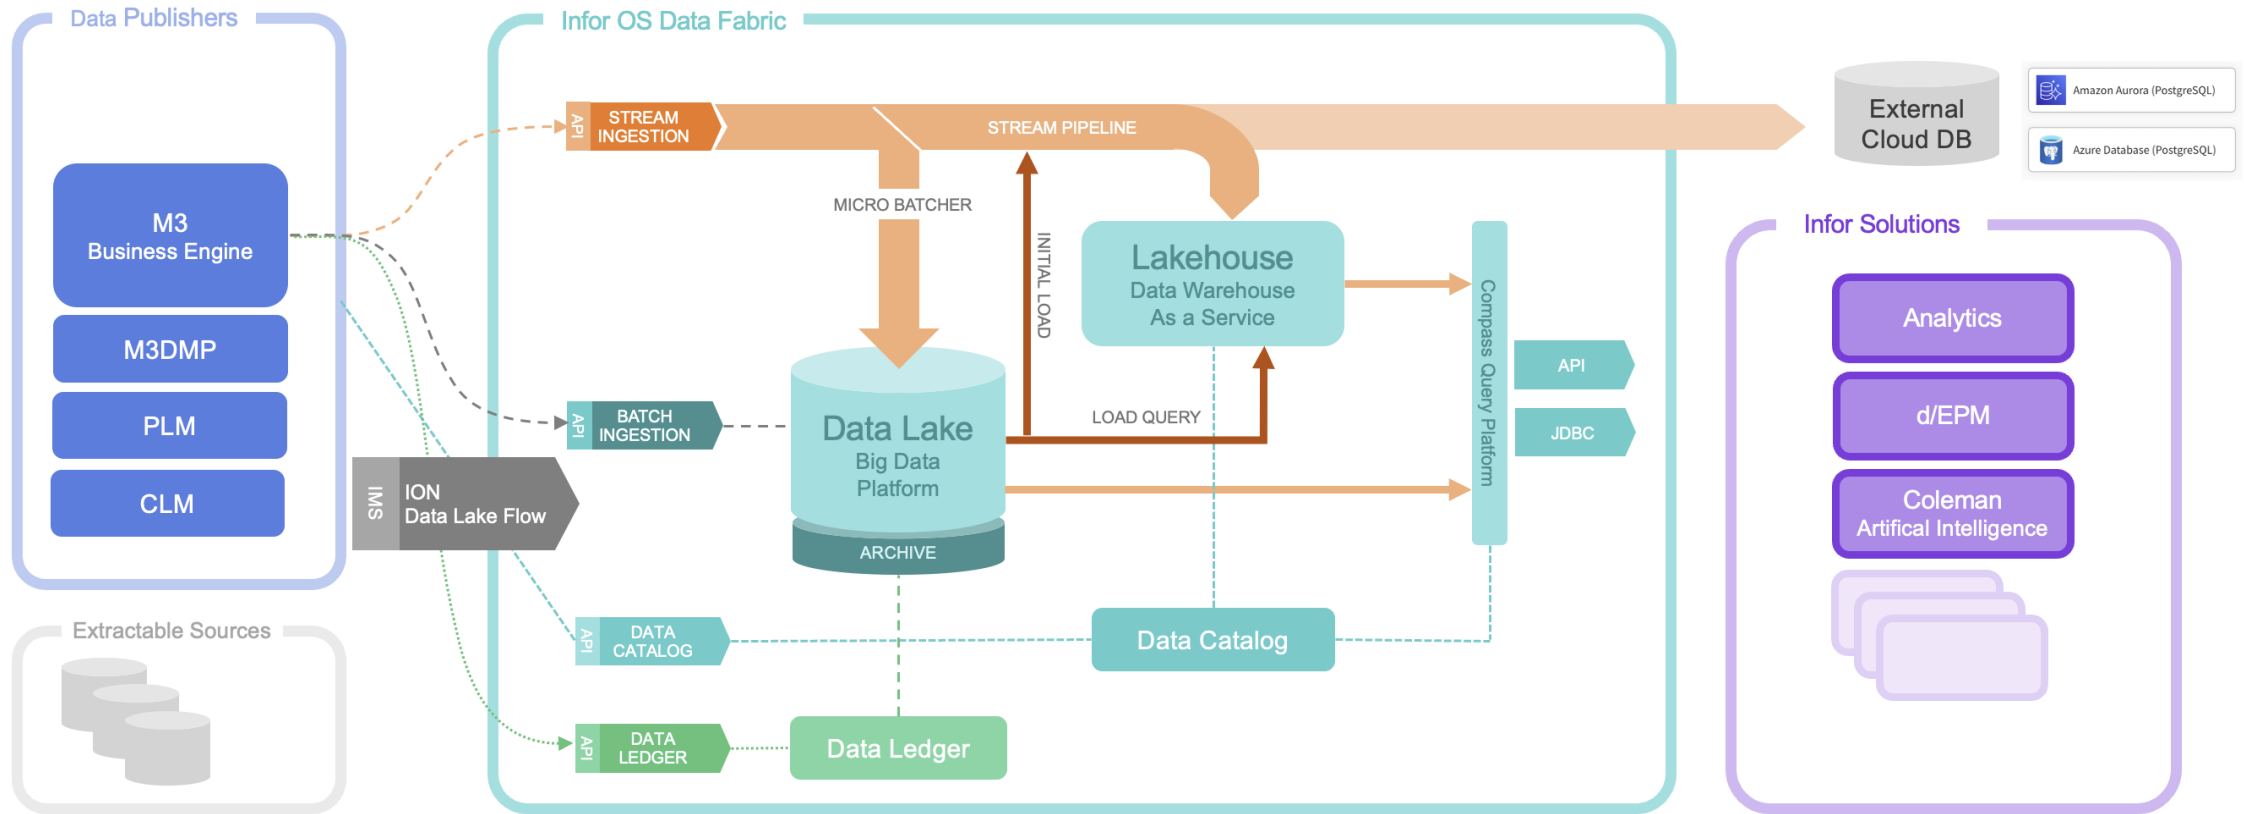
Data Publishers

M3
Business Engine

M3DMP

PLM

CLM

Extractable Sources

Infor OS Data Fabric

API STREAM INGESTION

STREAM PIPELINE

MICRO BATCHER

INITIAL LOAD

Lakehouse
Data Warehouse
As a Service

API BATCH INGESTION

Data Lake
Big Data
Platform

ARCHIVE

LOAD QUERY

IMS ION
Data Lake Flow

Compass Query Platform

API

JDBC

API DATA CATALOG

Data Catalog

API DATA LEDGER

Data Ledger

External
Cloud DB

Amazon Aurora (PostgreSQL)

Azure Database (PostgreSQL)

Infor Solutions

Analytics

d/EPM

Coleman
Artifical Intelligence